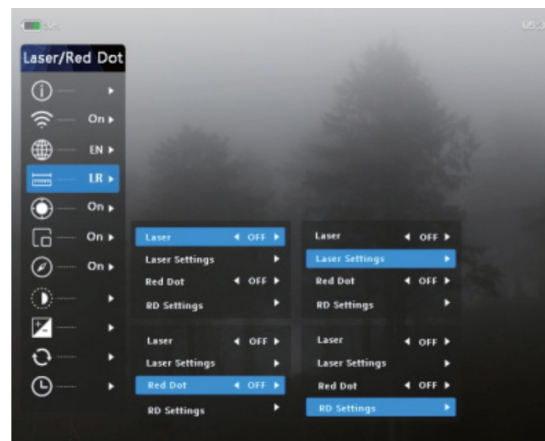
Laser/Red Dot

On ▸

EN ▸

LR ▸

On ▸

On ▸

On ▸

| Laser | ◂ OFF ▸ |
|---|---|
| Laser Settings | ▸ |
| Red Dot | ◂ OFF ▸ |
| RD Settings | ▸ |

| Laser | ◂ OFF ▸ |
|---|---|
| Laser Settings | ▸ |
| Red Dot | ◂ OFF ▸ |
| RD Settings | ▸ |

| Laser | ◂ OFF ▸ |
|---|---|
| Laser Settings | ▸ |
| Red Dot | ◂ OFF ▸ |
| RD Settings | ▸ |

| Laser | ◂ OFF ▸ |
|---|---|
| Laser Settings | ▸ |
| Red Dot | ◂ OFF ▸ |
| RD Settings | ▸ |